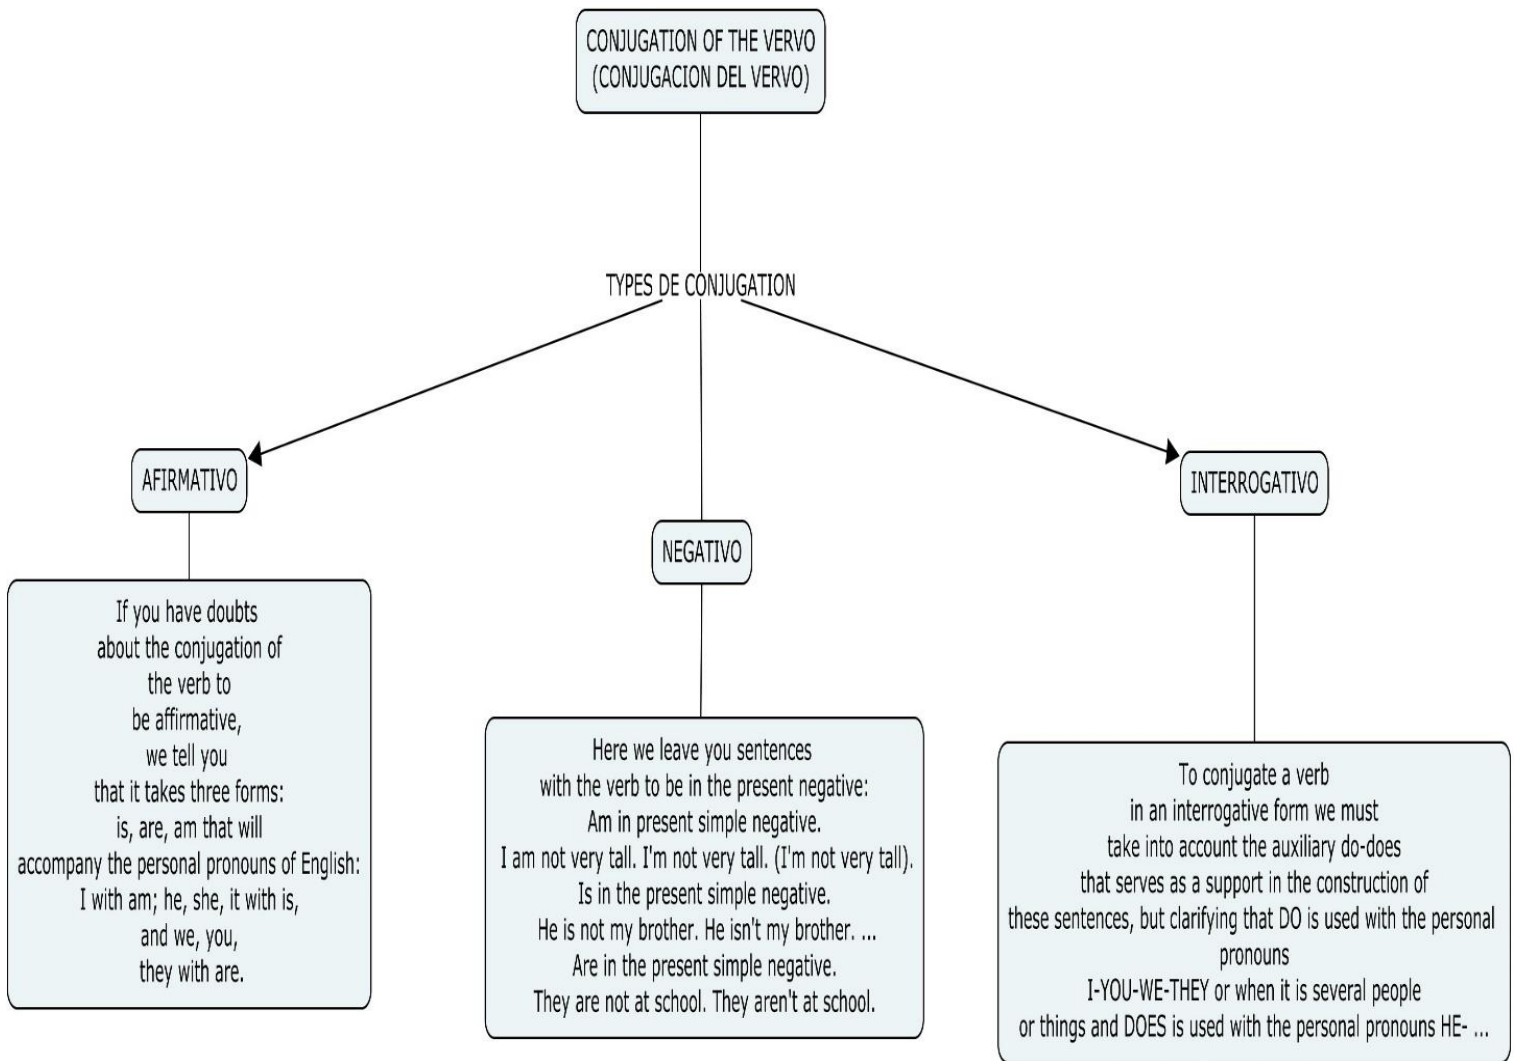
CONJUGATION OF THE VERVO
(CONJUGACION DEL VERVO)

TYPES DE CONJUGATION

AFIRMATIVO

If you have doubts about the conjugation of the verb to be affirmative, we tell you that it takes three forms: is, are, am that will accompany the personal pronouns of English: I with am; he, she, it with is, and we, you, they with are.

NEGATIVO

Here we leave you sentences with the verb to be in the present negative:
Am in present simple negative.
I am not very tall. I'm not very tall. (I'm not very tall).
Is in the present simple negative.
He is not my brother. He isn't my brother. ...
Are in the present simple negative.
They are not at school. They aren't at school.

INTERROGATIVO

To conjugate a verb in an interrogative form we must take into account the auxiliary do-does that serves as a support in the construction of these sentences, but clarifying that DO is used with the personal pronouns I-YOU-WE-THEY or when it is several people or things and DOES is used with the personal pronouns HE- ...